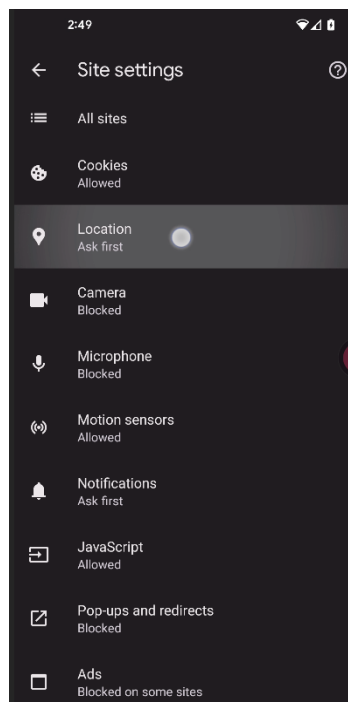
2:49

Site settings

All sites

Cookies
Allowed

Location
Ask first

Camera
Blocked

Microphone
Blocked

Motion sensors
Allowed

Notifications
Ask first

JavaScript
Allowed

Pop-ups and redirects
Blocked

Ads
Blocked on some sites